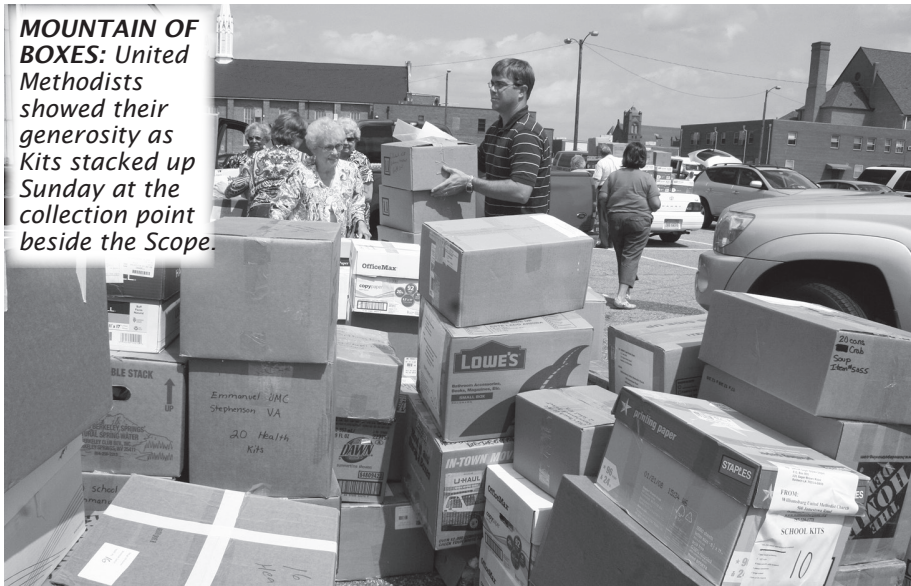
MOUNTAIN OF BOXES: United Methodists showed their generosity as Kits stacked up Sunday at the collection point beside the Scope.

OfficeMax

LOWE'S

BLE STACK

UP

Emmanuel UMC Stephenson VA

20 Health Kits

DAWN

IN-TOWN

U-HAUL

printing paper

STAPLES

FROM

SCHOOL KITS

10

20 count Crib Soup

HOME DEPOT

school